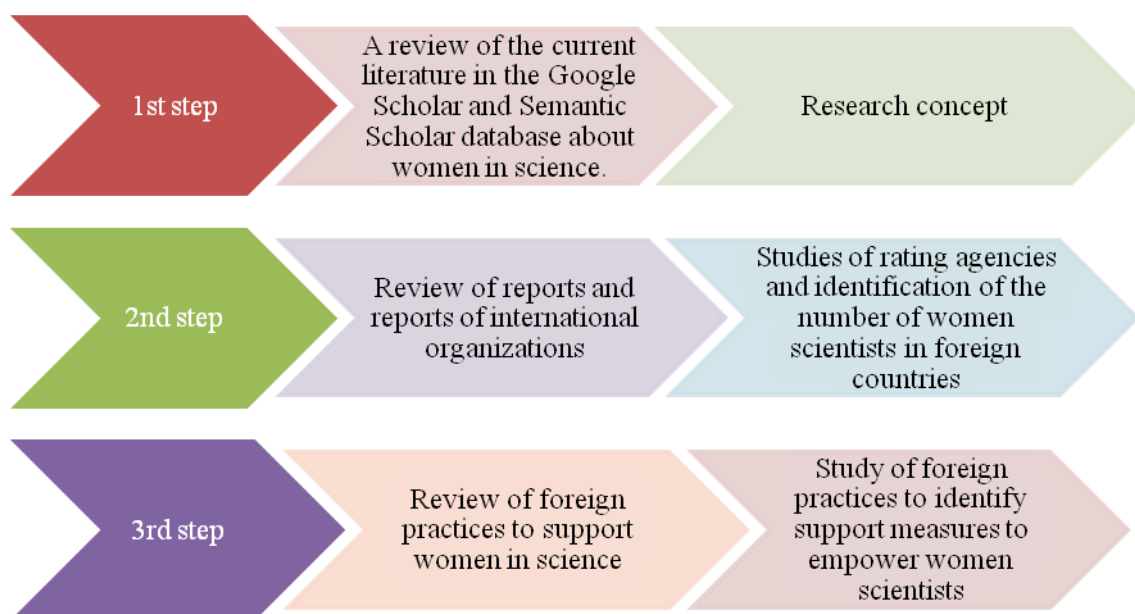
1st step

A review of the current literature in the Google Scholar and Semantic Scholar database about women in science.

Research concept

2nd step

Review of reports and reports of international organizations

Studies of rating agencies and identification of the number of women scientists in foreign countries

3rd step

Review of foreign practices to support women in science

Study of foreign practices to identify support measures to empower women scientists